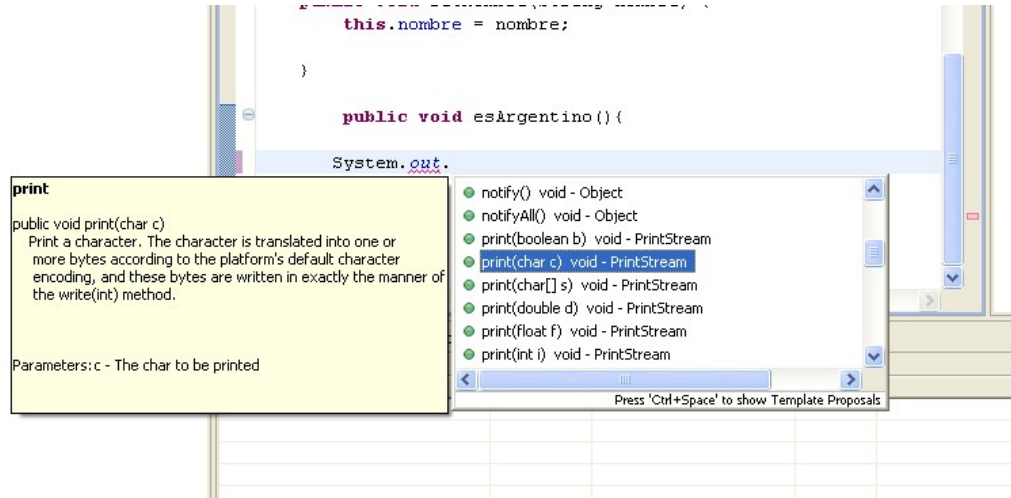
this.nombre = nombre;

}

public void esArgentino(){

System.out.

print

public void print(char c)
Print a character. The character is translated into one or more bytes according to the platform's default character encoding, and these bytes are written in exactly the manner of the write(int) method.

Parameters: c - The char to be printed

notify() void - Object
notifyAll() void - Object
print(boolean b) void - PrintStream
print(char c) void - PrintStream
print(char[] s) void - PrintStream
print(double d) void - PrintStream
print(float f) void - PrintStream
print(int i) void - PrintStream

Press 'Ctrl+Space' to show Template Proposals